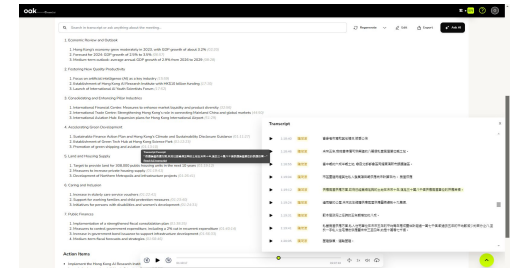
oak

Search in transcript or ask anything about the meeting...

Responses · Edit · Export · Ask AI

1. Economic Review and Outlook
1. Hong Kong's economy grew moderately in 2023, with GDP growth of about 3.2%
2. Forecast for 2024: GDP growth of 2.5% to 3.5%
3. Medium-term outlook: average annual GDP growth of 2.9% from 2025 to 2028

2. Fostering New Quality Productivity
1. Focus on Artificial Intelligence (AI) as a key industry
2. Establishment of Hong Kong AI Research Institute with HK$1B billion funding
3. Launch of International AI Youth Scientists Forum

3. Consolidating and Enhancing Pillar Industries
1. International Financial Centre: Measures to enhance market liquidity and product diversity
2. International Trade Centre: Strengthening Hong Kong's role in connecting Mainland China and global markets
3. International Aviation Hub: Expansion plans for Hong Kong International Airport

4. Accelerating Green Development
1. Sustainable Finance Action Plan and Hong Kong's Climate and Sustainability Disclosures Guidance
2. Establishment of Green Tech Hub at Hong Kong Science Park
3. Promotion of green shipping and aviation

5. Land and Housing Supply
1. Target to provide land for 308,000 public housing units in the next 10 years
2. Measures to increase private housing supply
3. Development of Northern Metropolis and infrastructure projects

6. Caring and Inclusion
1. Increase in elderly care service vouchers
2. Support for working families and child protection measures
3. Initiatives for persons with disabilities and women's development

7. Public Finances
1. Implementation of a strengthened fiscal consolidation plan
2. Measures to control government expenditure, including a 2% cut in recurrent expenditure
3. Increase in government bond issuance to support infrastructure development
4. Medium-term fiscal forecasts and strategies

Action Items
• Implement the Hong Kong AI Research Institute

Transcript

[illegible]